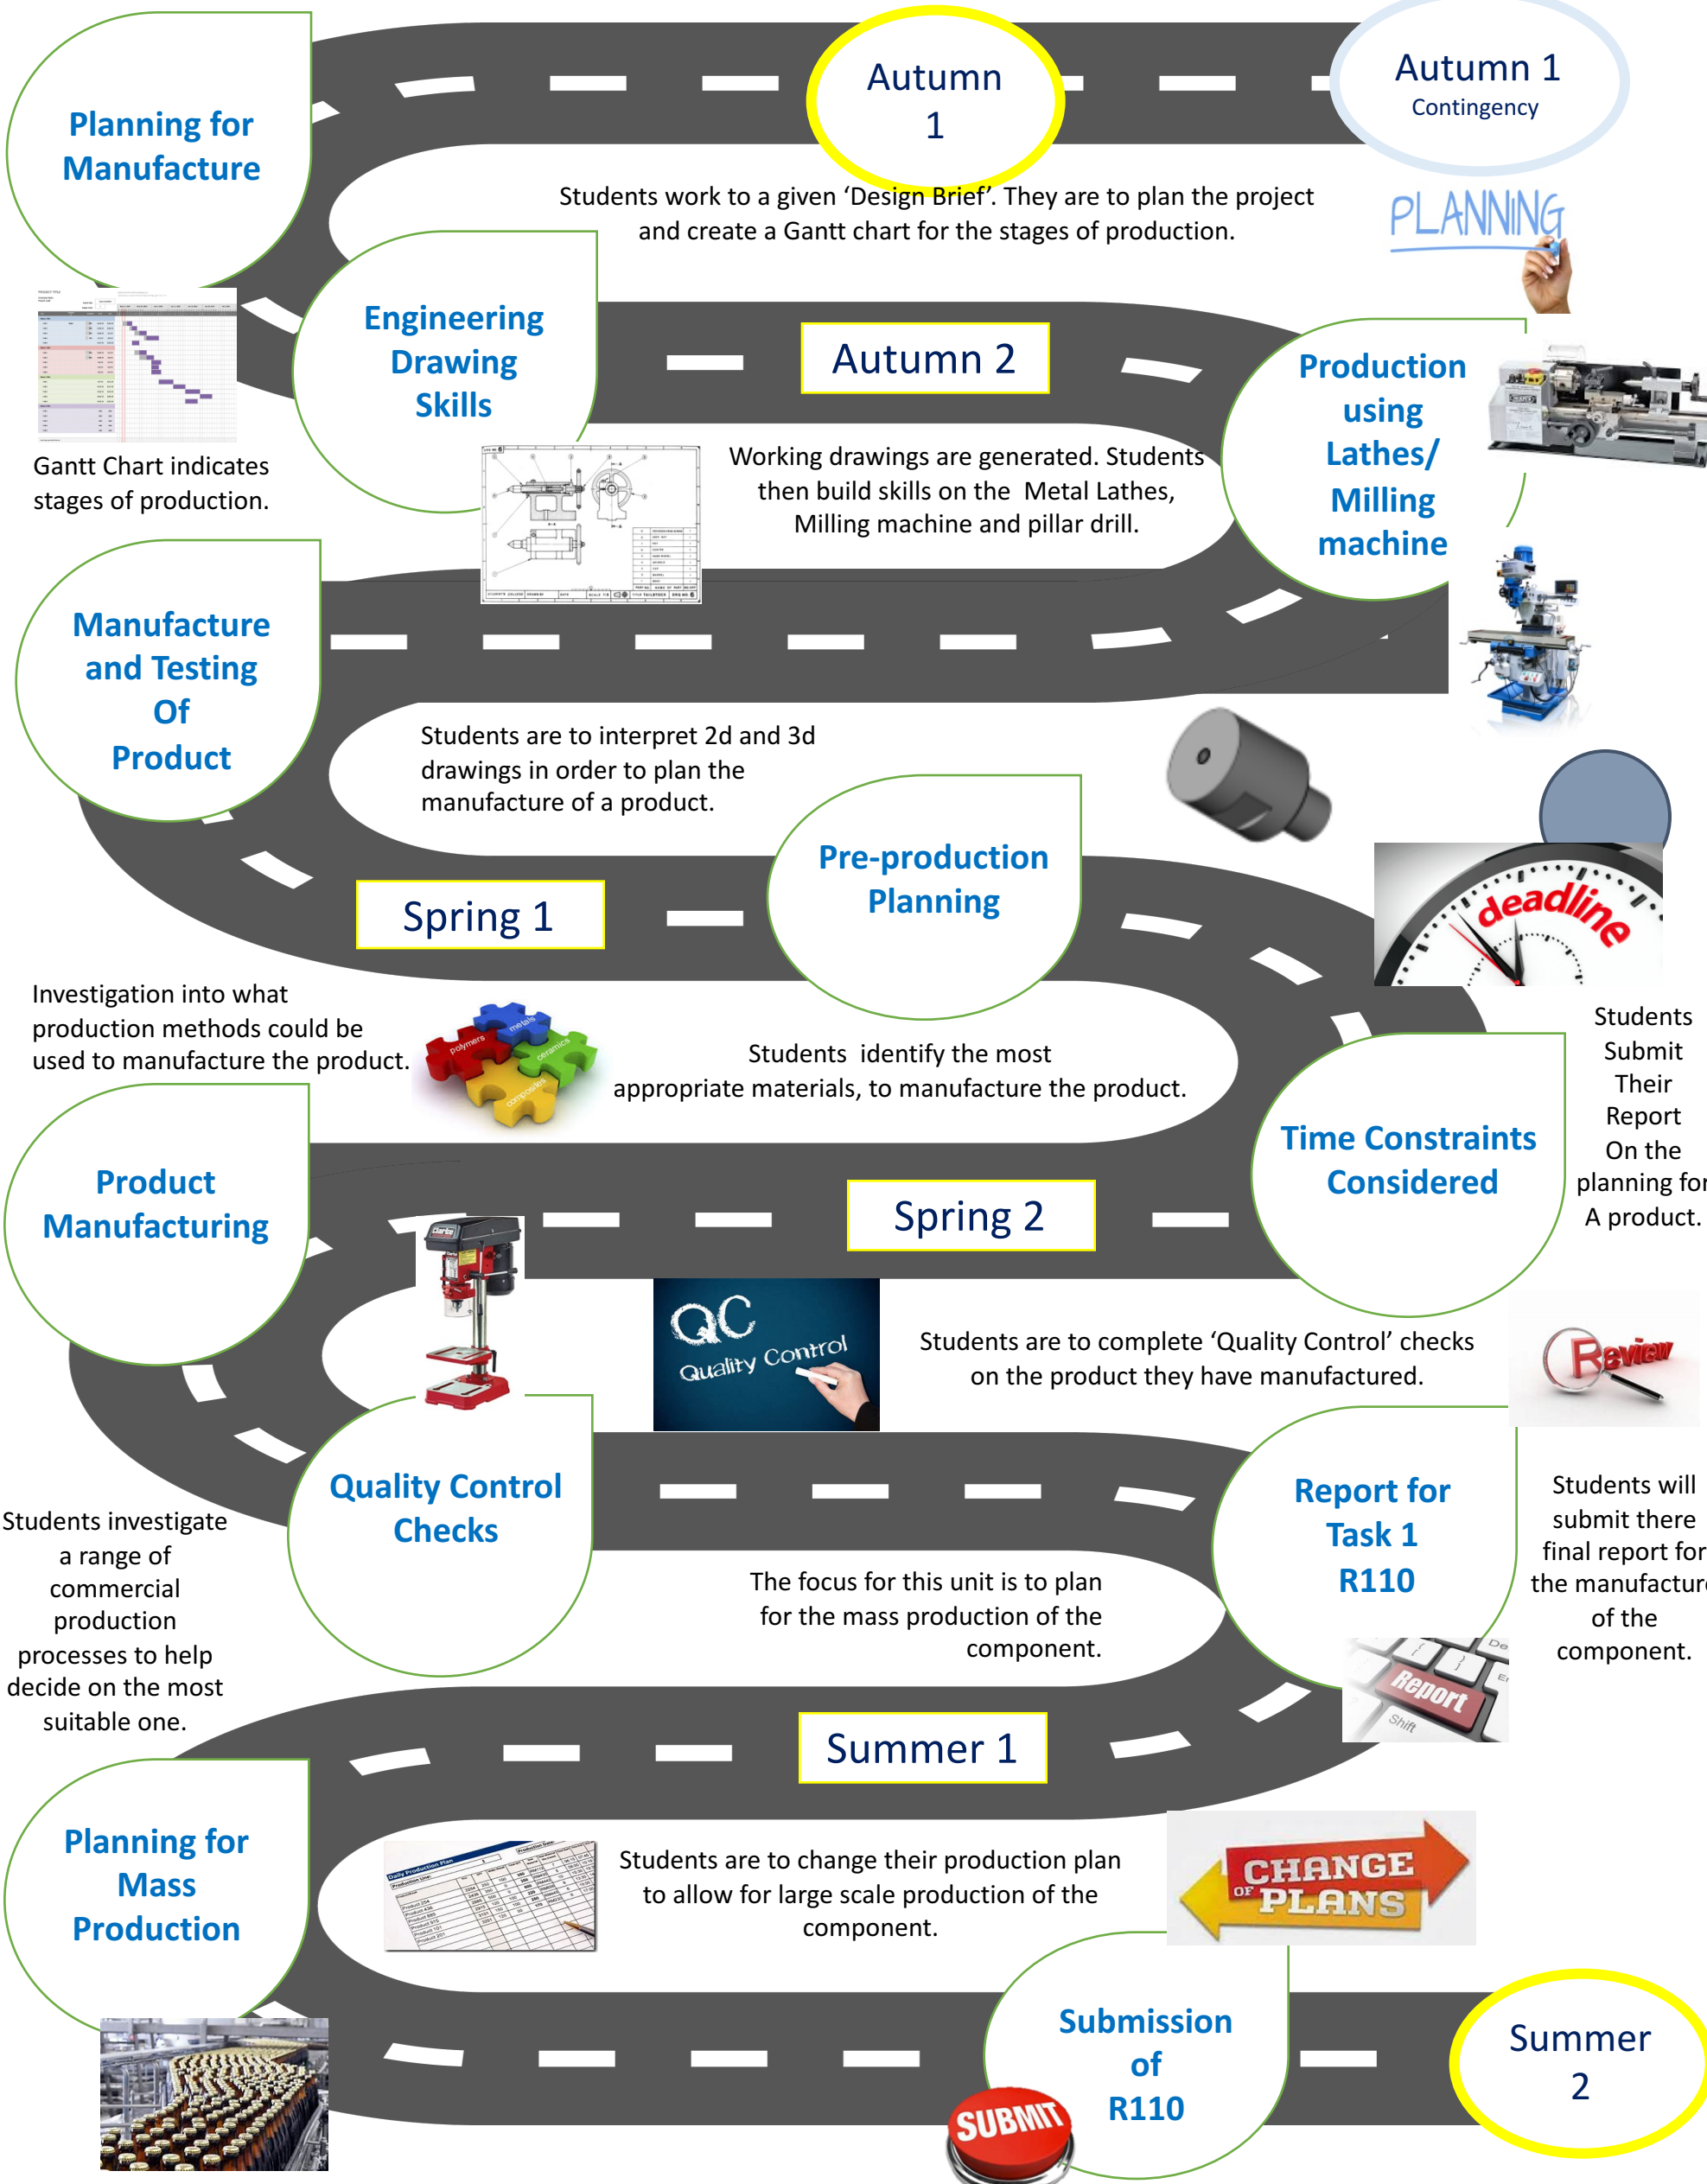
Planning for Manufacture

Autumn 1

Autumn 1
Contingency

PLANNING

Students work to a given 'Design Brief'. They are to plan the project and create a Gantt chart for the stages of production.

Engineering Drawing Skills

Autumn 2

Production using Lathes/ Milling machine

Gantt Chart indicates stages of production.

Working drawings are generated. Students then build skills on the Metal Lathes, Milling machine and pillar drill.

Manufacture and Testing Of Product

Students are to interpret 2d and 3d drawings in order to plan the manufacture of a product.

Pre-production Planning

Spring 1

deadline

Investigation into what production methods could be used to manufacture the product.

polymers metals ceramics composites

Students identify the most appropriate materials, to manufacture the product.

Students Submit Their Report On the planning for A product.

Time Constraints Considered

Product Manufacturing

Spring 2

QC Quality Control

Students are to complete 'Quality Control' checks on the product they have manufactured.

Review

Quality Control Checks

Students investigate a range of commercial production processes to help decide on the most suitable one.

Report for Task 1 R110

Students will submit there final report for the manufacture of the component.

The focus for this unit is to plan for the mass production of the component.

Report

Summer 1

Planning for Mass Production

Students are to change their production plan to allow for large scale production of the component.

CHANGE OF PLANS

Submission of R110

SUBMIT

Summer 2